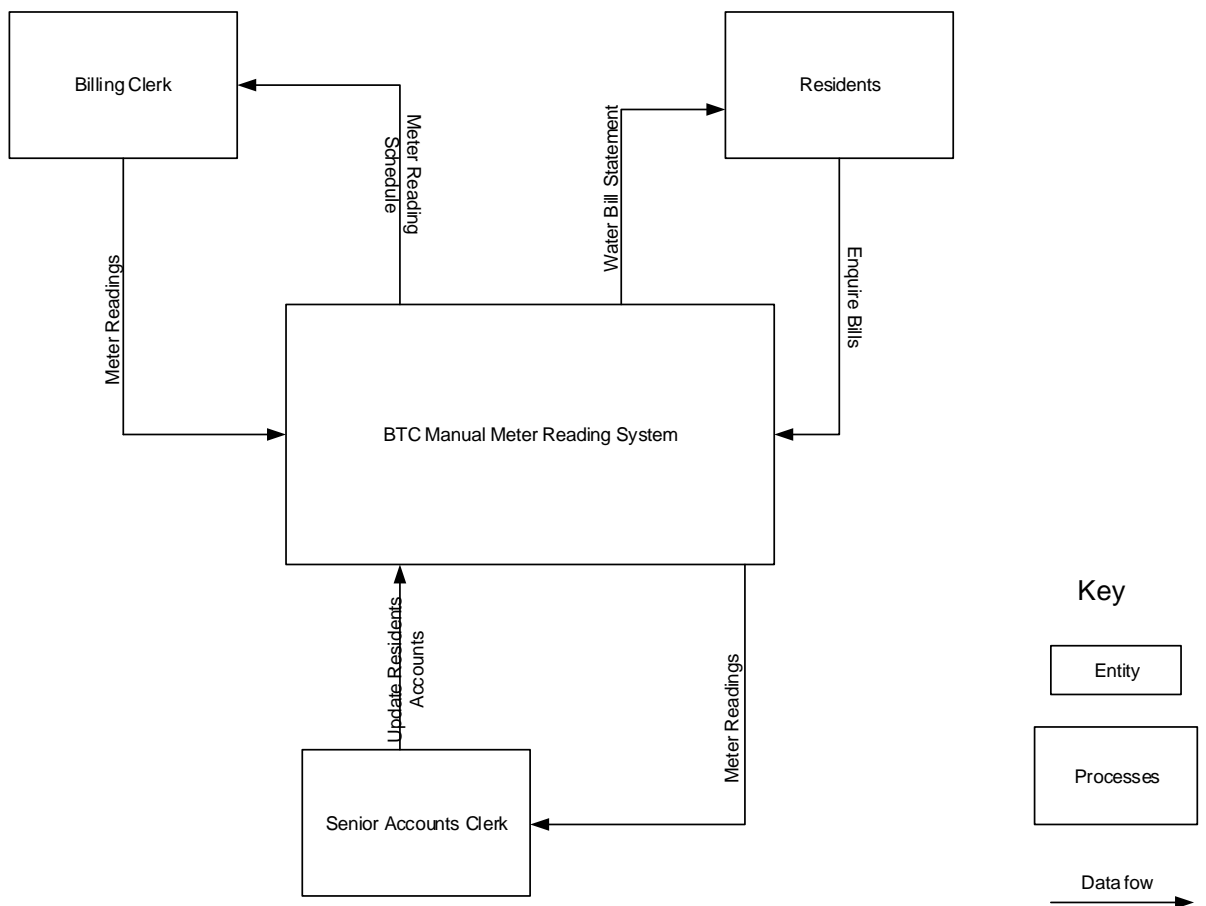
Billing Clerk

Meter Reading Schedule

Water Bill Statement

Residents

Meter Readings

Enquire Bills

BTC Manual Meter Reading System

Update Residents Accounts

Meter Readings

Senior Accounts Clerk

Key

Entity

Processes

Data fow